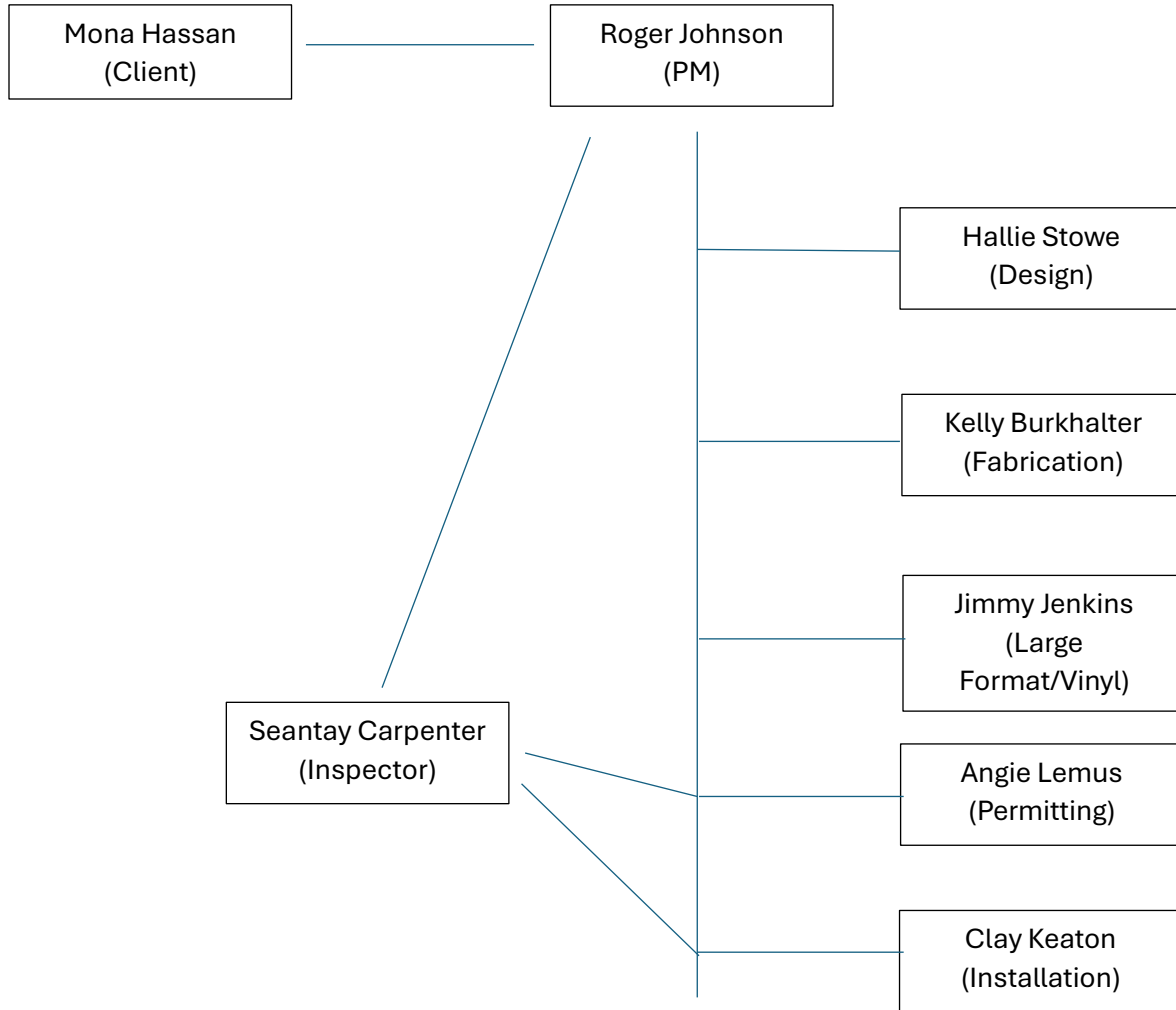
Mona Hassan
(Client)

Roger Johnson
(PM)

Hallie Stowe
(Design)

Kelly Burkhalter
(Fabrication)

Jimmy Jenkins
(Large Format/Vinyl)

Seantay Carpenter
(Inspector)

Angie Lemus
(Permitting)

Clay Keaton
(Installation)